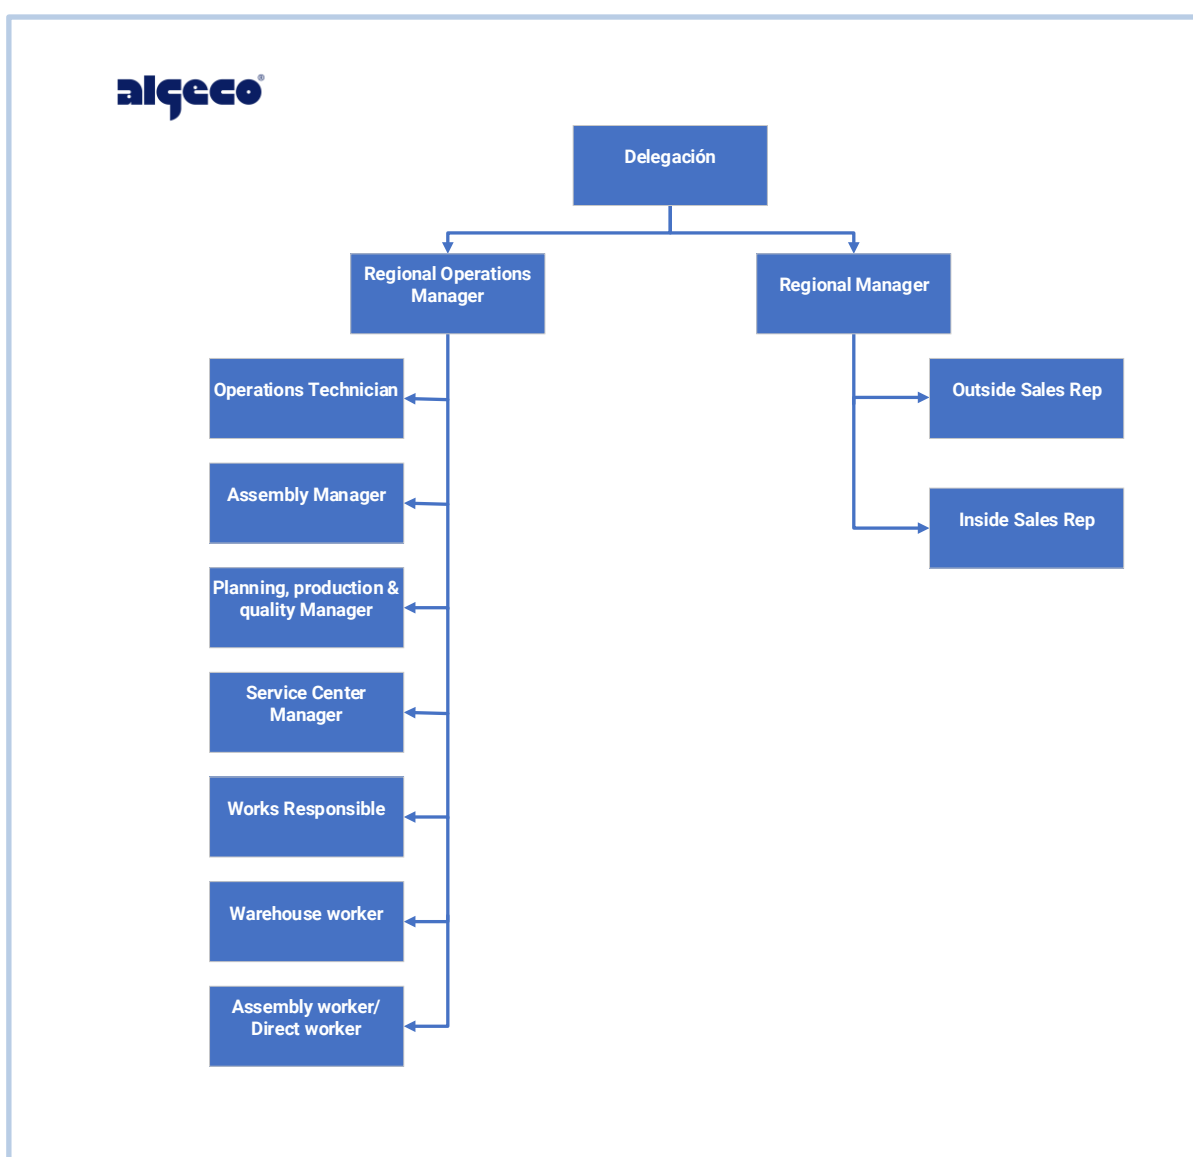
algeco®

Delegación

Regional Operations Manager

Regional Manager

Operations Technician

Assembly Manager

Planning, production & quality Manager

Service Center Manager

Works Responsible

Warehouse worker

Assembly worker/ Direct worker

Outside Sales Rep

Inside Sales Rep